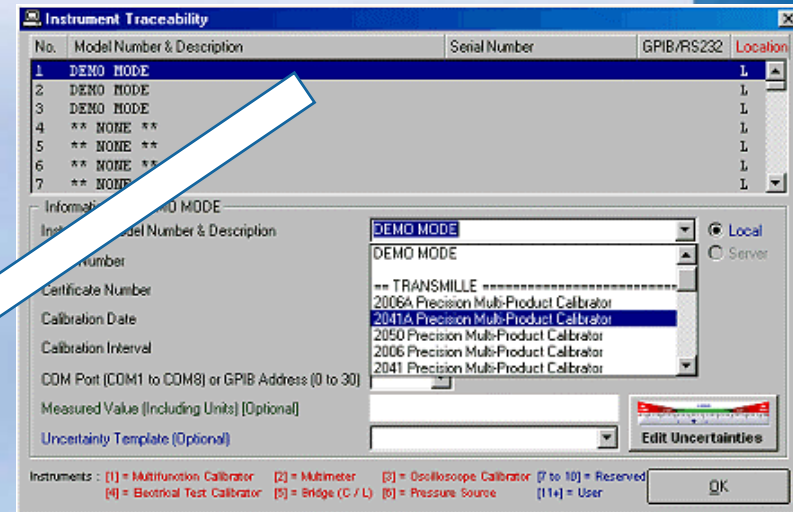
Instrument Traceability

| No. | Model Number & Description | Serial Number | GPIB/RS232 | Location |
|---|---|---|---|---|
| 1 | DEMO MODE | | | L |
| 2 | DEMO MODE | | | L |
| 3 | DEMO MODE | | | L |
| 4 | ** NONE ** | | | L |
| 5 | ** NONE ** | | | L |
| 6 | ** NONE ** | | | L |
| 7 | ** NONE | | | L |

Informati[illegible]O MODE
Inst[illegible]odel Number & Description
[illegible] Number
Certificate Number
Calibration Date
Calibration Interval
COM Port (COM1 to COM8) or GPIB Address (0 to 30)
Measured Value (Including Units) [Optional]
Uncertainty Template (Optional)

DEMO MODE
DEMO MODE
== TRANSMILLE ==========================
2006A Precision Multi-Product Calibrator
2041A Precision Multi-Product Calibrator
2050 Precision Multi-Product Calibrator
2006 Precision Multi-Product Calibrator
2041 Precision Multi-Product Calibrator

Local
Server

Edit Uncertainties

Instruments : [1] = Multifunction Calibrator [2] = Multimeter [3] = Oscilloscope Calibrator [7 to 10] = Reserved
[4] = Electrical Test Calibrator [5] = Bridge (C / L) [6] = Pressure Source [11+] = User

OK